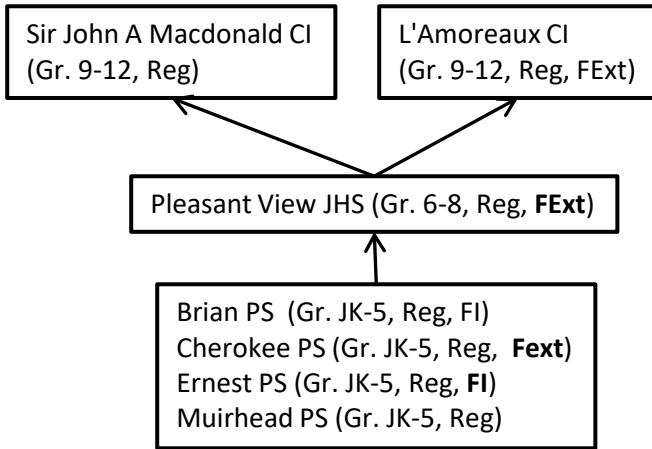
Sir John A Macdonald CI
(Gr. 9-12, Reg)

L'Amoreaux CI
(Gr. 9-12, Reg, FExt)

Pleasant View JHS (Gr. 6-8, Reg, **FExt**)

Brian PS (Gr. JK-5, Reg, FI)
Cherokee PS (Gr. JK-5, Reg, **Fext**)
Ernest PS (Gr. JK-5, Reg, **FI**)
Muirhead PS (Gr. JK-5, Reg)